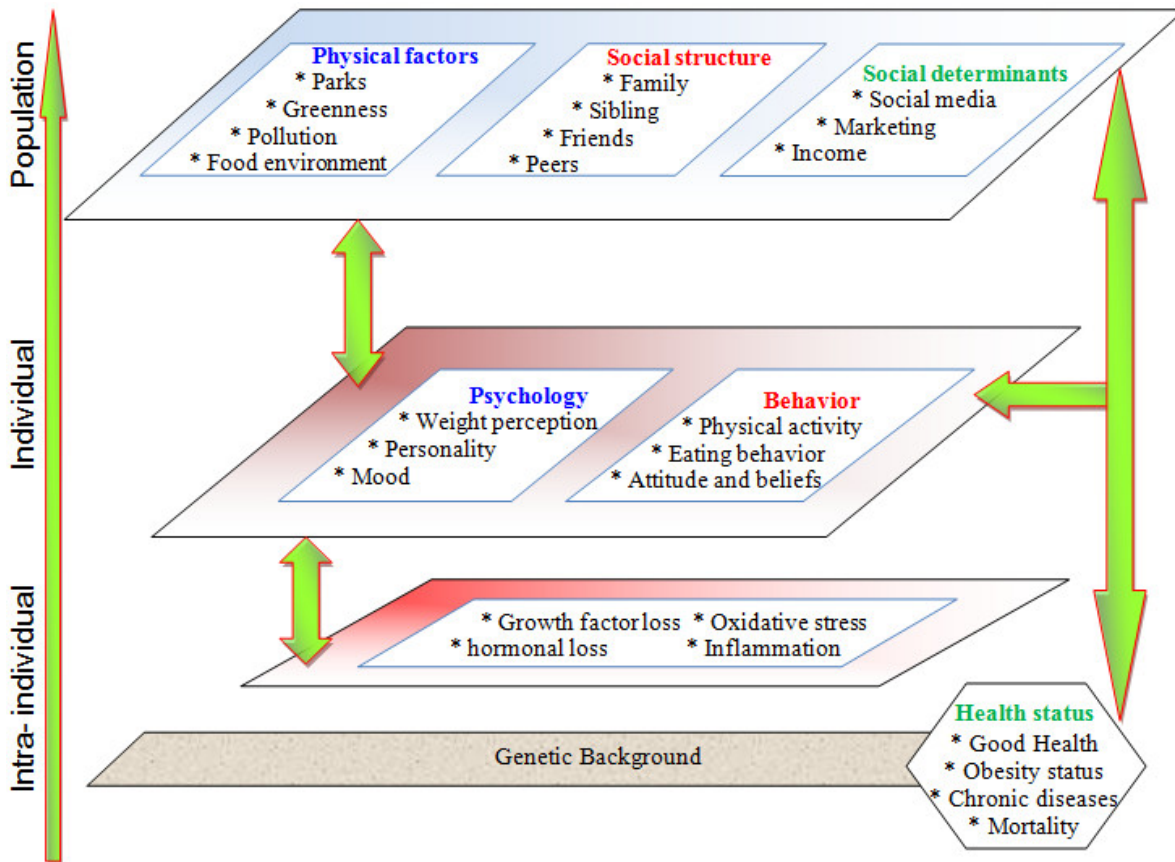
Population

Individual

Intra- individual

Physical factors
* Parks
* Greenness
* Pollution
* Food environment

Social structure
* Family
* Sibling
* Friends
* Peers

Social determinants
* Social media
* Marketing
* Income

Psychology
* Weight perception
* Personality
* Mood

Behavior
* Physical activity
* Eating behavior
* Attitude and beliefs

* Growth factor loss * Oxidative stress
* hormonal loss * Inflammation

Genetic Background

Health status
* Good Health
* Obesity status
* Chronic diseases
* Mortality